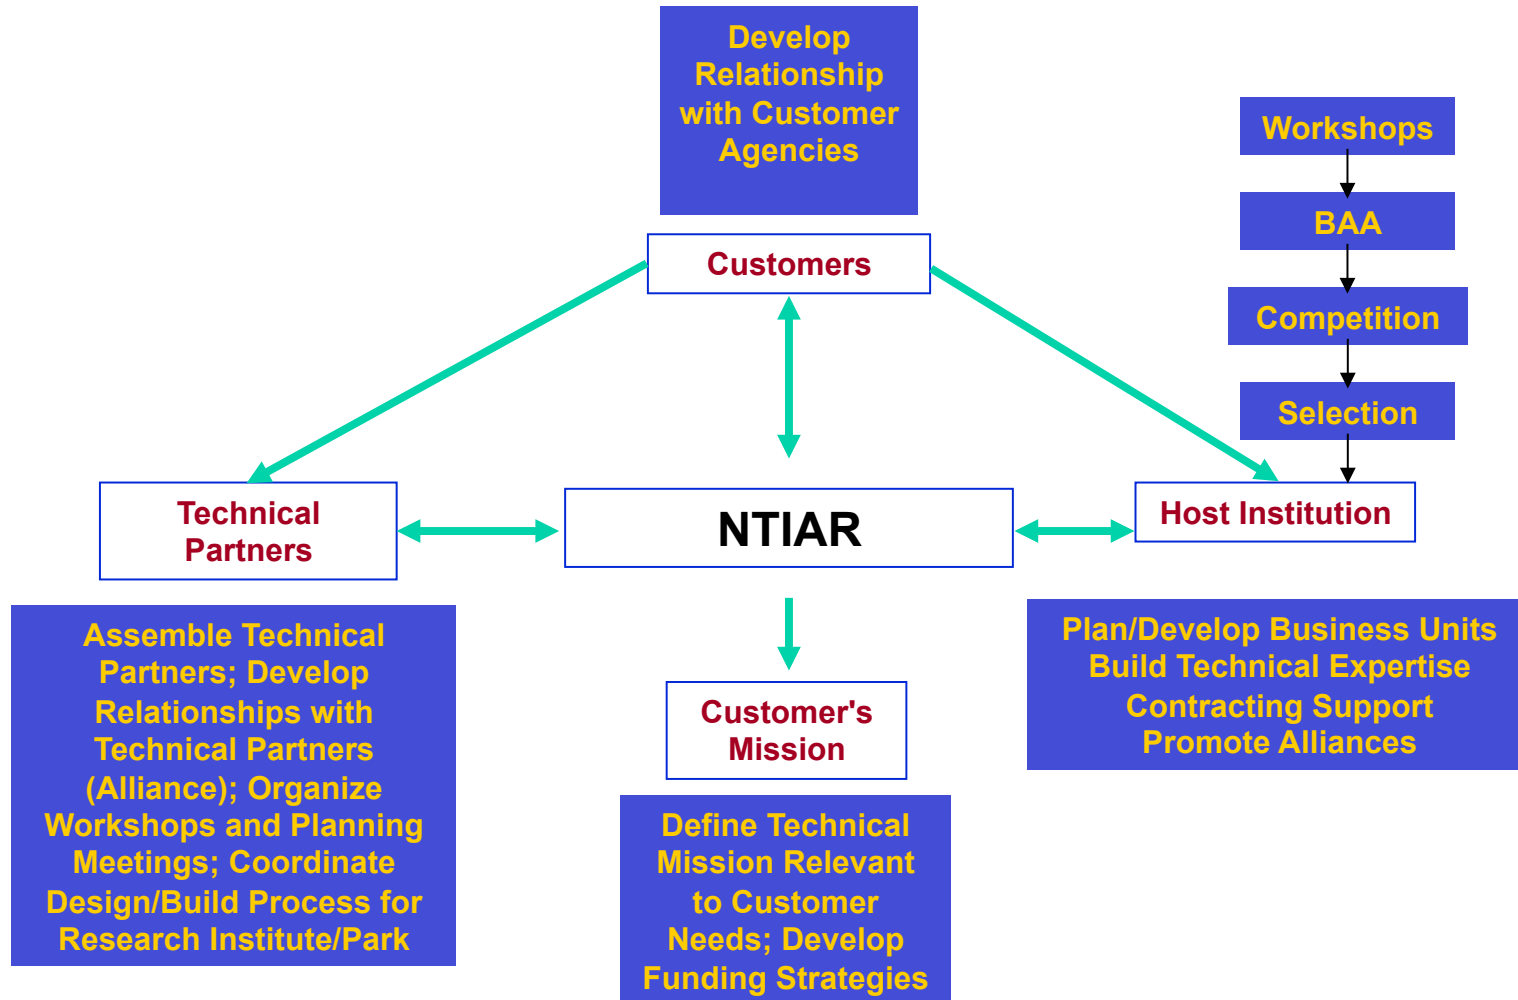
Develop Relationship with Customer Agencies

Workshops

BAA

Competition

Selection

Customers

Technical Partners

NTIAR

Host Institution

Assemble Technical Partners; Develop Relationships with Technical Partners (Alliance); Organize Workshops and Planning Meetings; Coordinate Design/Build Process for Research Institute/Park

Customer's Mission

Plan/Develop Business Units
Build Technical Expertise
Contracting Support
Promote Alliances

Define Technical Mission Relevant to Customer Needs; Develop Funding Strategies